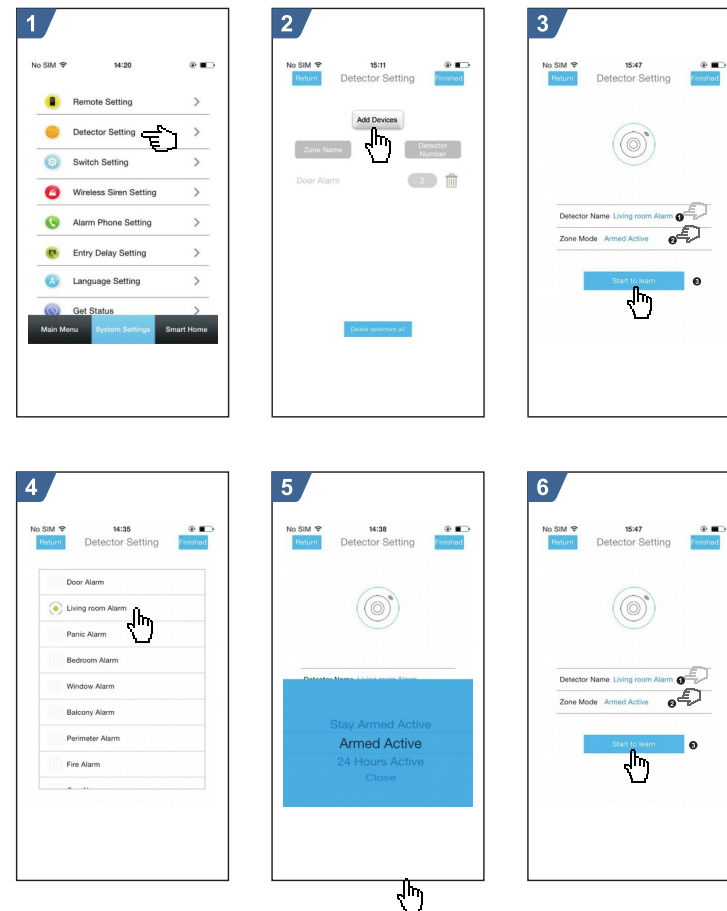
1

No SIM 14:20

Remote Setting

Detector Setting

Switch Setting

Wireless Siren Setting

Alarm Phone Setting

Entry Delay Setting

Language Setting

Get Status

Main Menu | System Settings | Smart Home

2

No SIM 15:11

Return | Detector Setting | Finished

Add Devices

Zone Name | Detector Number

Door Alarm 2

Delete detectors all

3

No SIM 15:47

Return | Detector Setting | Finished

Detector Name Living room Alarm 1

Zone Mode Armed Active 2

Start to learn 3

4

No SIM 14:35

Return | Detector Setting | Finished

Door Alarm

Living room Alarm

Panic Alarm

Bedroom Alarm

Window Alarm

Balcony Alarm

Perimeter Alarm

Fire Alarm

5

No SIM 14:38

Return | Detector Setting | Finished

Detector Name Living room Alarm

Stay Armed Active

Armed Active

24 Hours Active

Close

6

No SIM 15:47

Return | Detector Setting | Finished

Detector Name Living room Alarm 1

Zone Mode Armed Active 2

Start to learn 3